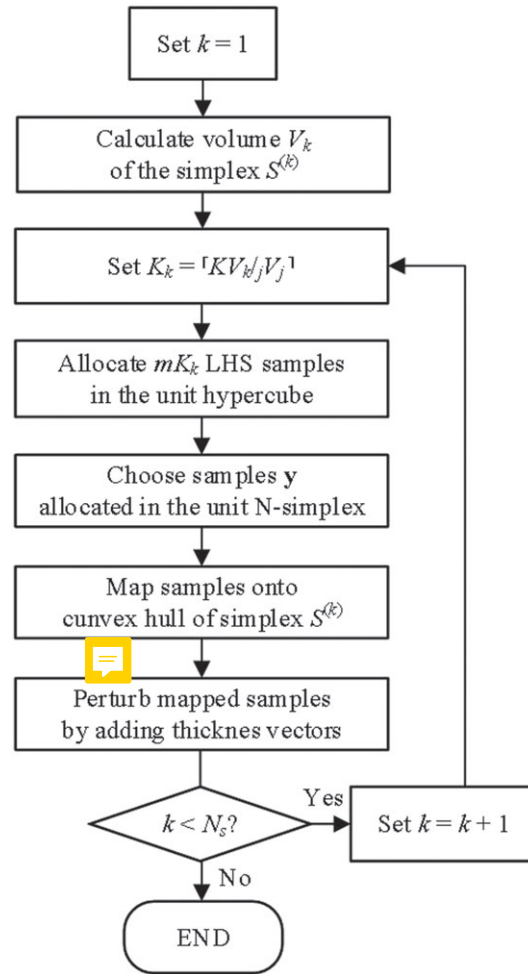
Set $k = 1$

Calculate volume $V_k$ of the simplex $S^{(k)}$

Set $K_k = \lceil KV_k/_jV_j \rceil$

Allocate $mK_k$ LHS samples in the unit hypercube

Choose samples $\mathbf{y}$ allocated in the unit N-simplex

Map samples onto cunvex hull of simplex $S^{(k)}$

Perturb mapped samples by adding thicknes vectors

$k < N_s$?

Yes

Set $k = k + 1$

No

END